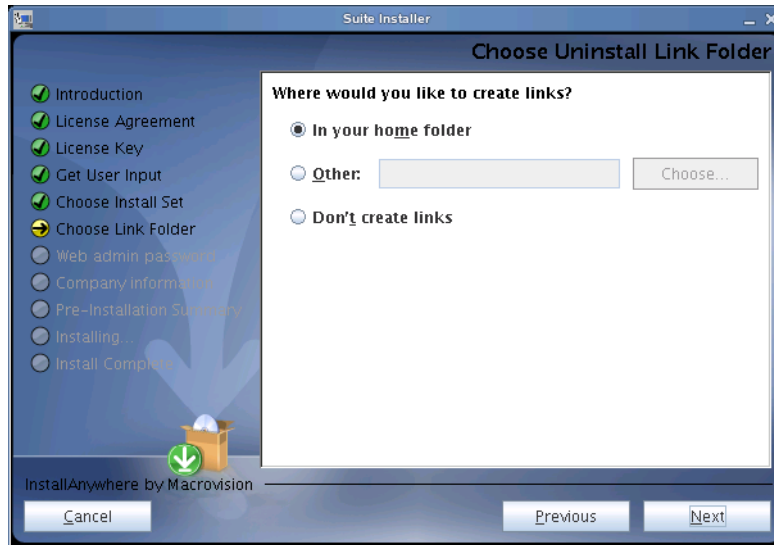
Suite Installer

Choose Uninstall Link Folder

Introduction
License Agreement
License Key
Get User Input
Choose Install Set
Choose Link Folder
Web admin password
Company information
Pre-Installation Summary
Installing...
Install Complete

Where would you like to create links?

In your home folder

Other:

Choose...

Don't create links

InstallAnywhere by Macrovision

Cancel

Previous

Next